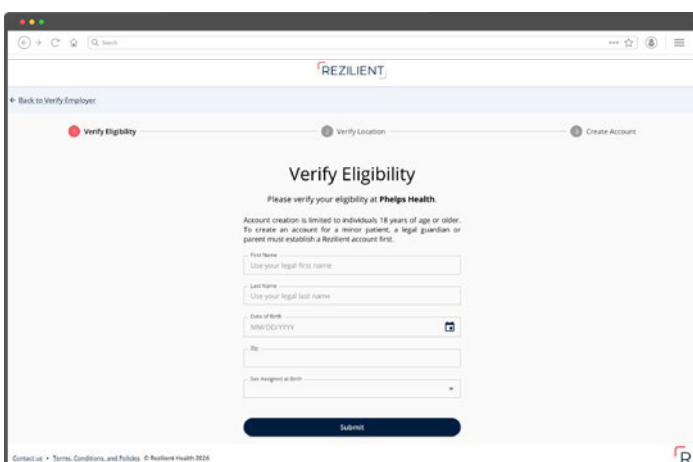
Search

REZILIENT

← Back to Verify Employer

Verify Eligibility

Verify Location

Create Account

Verify Eligibility

Please verify your eligibility at **Phelps Health**.

Account creation is limited to individuals 18 years of age or older. To create an account for a minor patient, a legal guardian or parent must establish a Rezilient account first.

First Name
Use your legal first name

Last Name
Use your legal last name

Date of Birth
MM/DD/YYYY

Zip

Sex Assigned at Birth

Submit

Contact us • Terms, Conditions, and Policies © Rezilient Health 2026